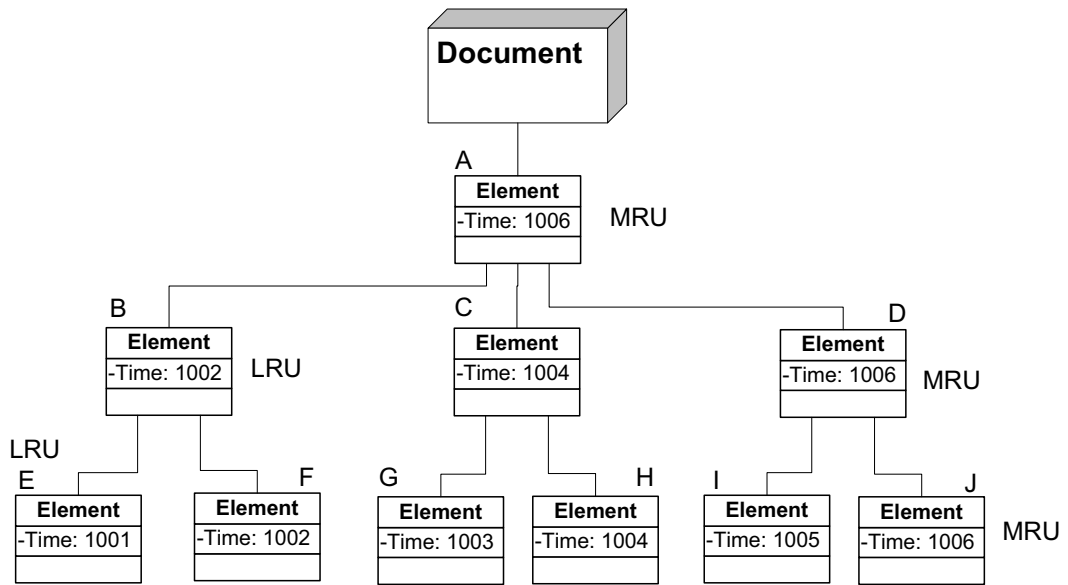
Document

A
Element
-Time: 1006
MRU

B
Element
-Time: 1002
LRU

C
Element
-Time: 1004

D
Element
-Time: 1006
MRU

LRU
E
Element
-Time: 1001

F
Element
-Time: 1002

G
Element
-Time: 1003

H
Element
-Time: 1004

I
Element
-Time: 1005

J
Element
-Time: 1006
MRU